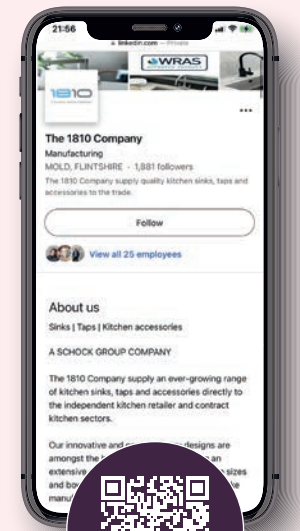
21:56

linkedin.com — Private

WRAS

1810

...

The 1810 Company

Manufacturing

MOLD, FLINTSHIRE · 1,881 followers

The 1810 Company supply quality kitchen sinks, taps and accessories to the trade.

Follow

View all 25 employees

About us

Sinks | Taps | Kitchen accessories

A SCHOCK GROUP COMPANY

The 1810 Company supply an ever-growing range of kitchen sinks, taps and accessories directly to the independent kitchen retailer and contract kitchen sectors.

Our innovative and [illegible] designs are amongst the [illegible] an extensive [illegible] sizes and bow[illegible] manu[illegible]